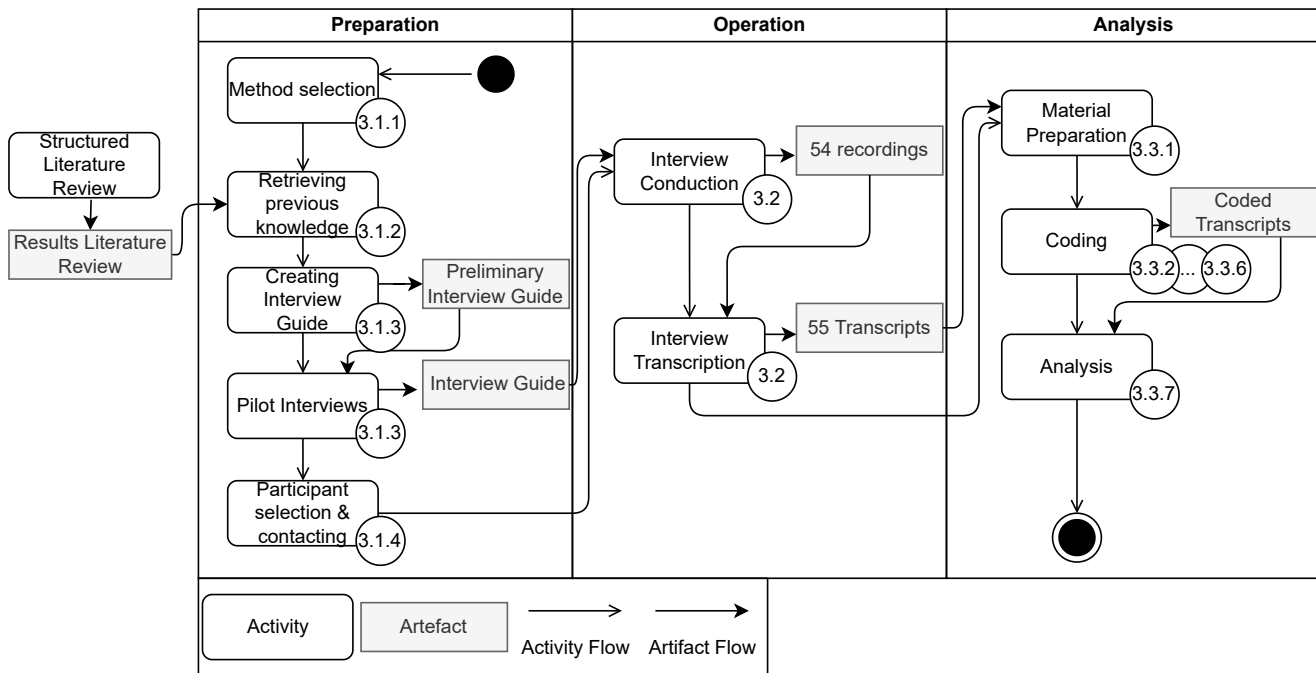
Preparation

Operation

Analysis

Structured Literature Review

Results Literature Review

Method selection 3.1.1

Retrieving previous knowledge 3.1.2

Creating Interview Guide 3.1.3

Preliminary Interview Guide

Pilot Interviews 3.1.3

Interview Guide

Participant selection & contacting 3.1.4

Interview Conduction 3.2

54 recordings

Interview Transcription 3.2

55 Transcripts

Material Preparation 3.3.1

Coding 3.3.2 ... 3.3.6

Coded Transcripts

Analysis 3.3.7

Activity

Artefact

Activity Flow

Artifact Flow